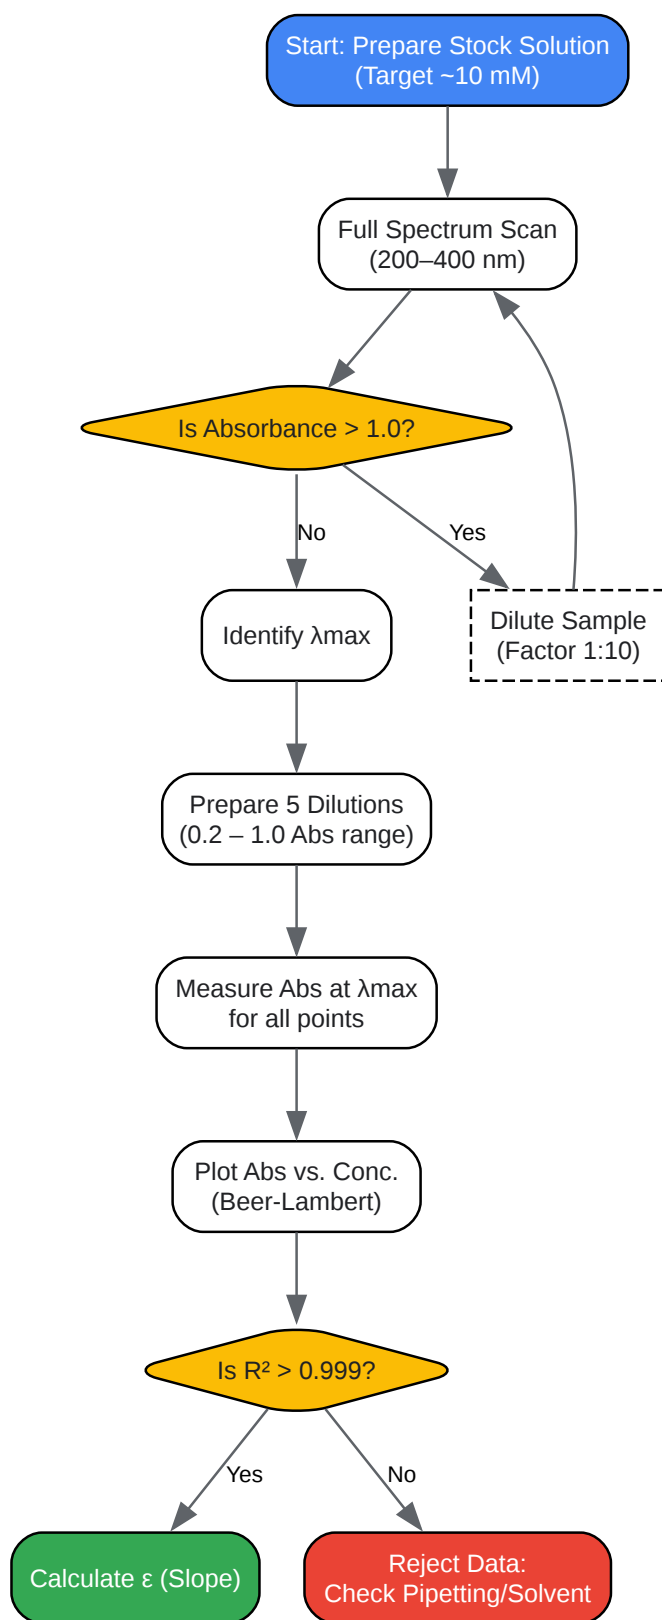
Start: Prepare Stock Solution (Target ~10 mM)

Full Spectrum Scan (200–400 nm)

Is Absorbance > 1.0?

No

Yes

Identify λmax

Dilute Sample (Factor 1:10)

Prepare 5 Dilutions (0.2 – 1.0 Abs range)

Measure Abs at λmax for all points

Plot Abs vs. Conc. (Beer-Lambert)

Is R² > 0.999?

Yes

No

Calculate ε (Slope)

Reject Data: Check Pipetting/Solvent